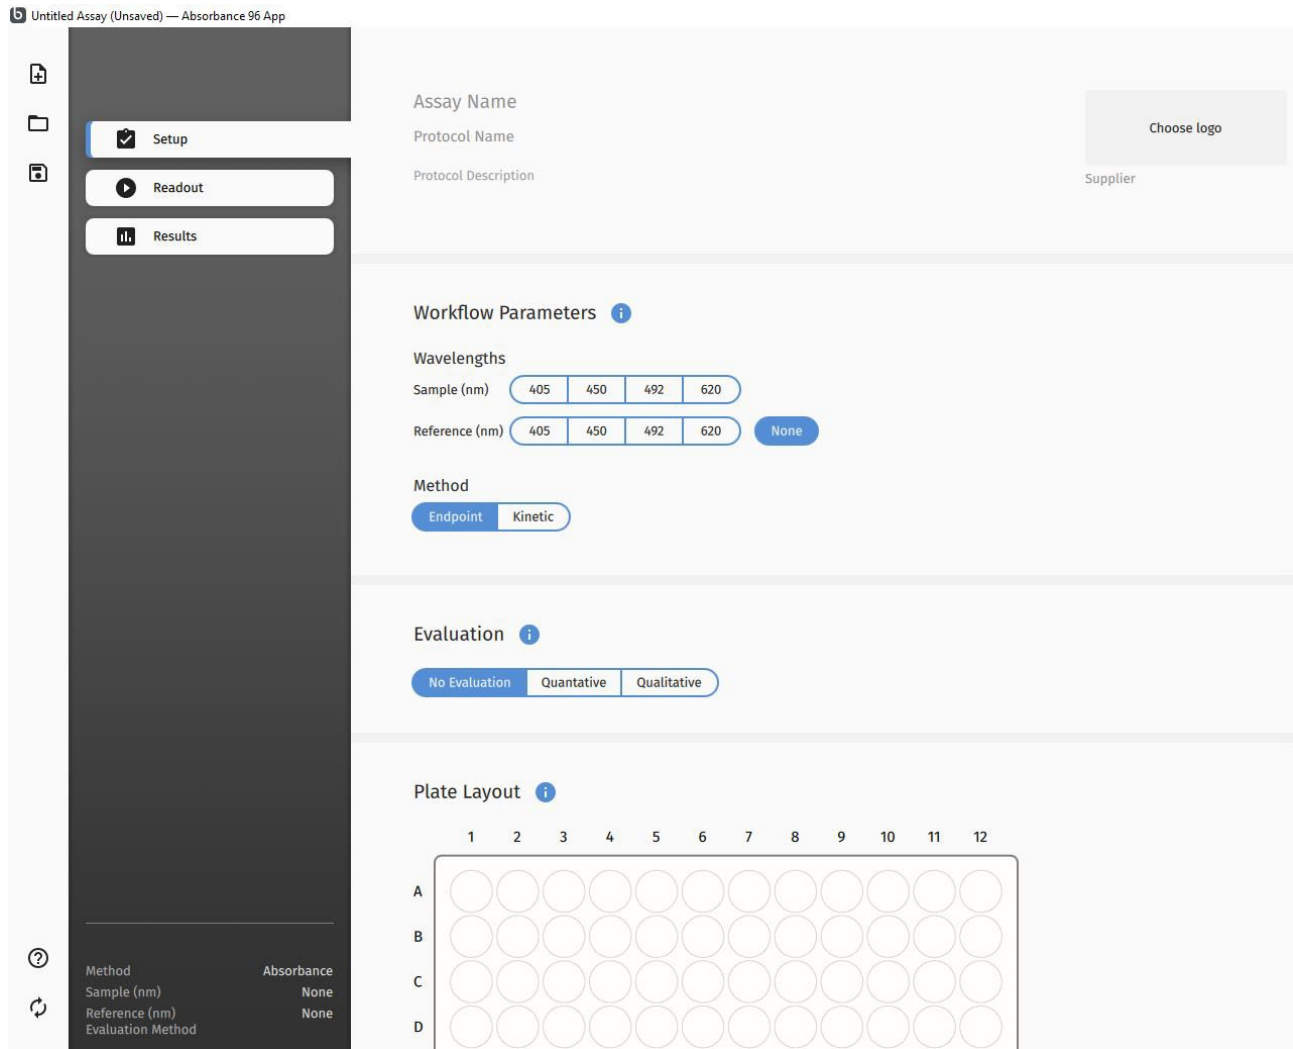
Untitled Assay (Unsaved) — Absorbance 96 App

Setup
Readout
Results

Method Absorbance
Sample (nm) None
Reference (nm) None
Evaluation Method

Assay Name
Protocol Name
Protocol Description

Choose logo
Supplier

Workflow Parameters

Wavelengths
Sample (nm) 405 450 492 620
Reference (nm) 405 450 492 620 None

Method
Endpoint Kinetic

Evaluation
No Evaluation Quantative Qualitative

Plate Layout

| | 1 | 2 | 3 | 4 | 5 | 6 | 7 | 8 | 9 | 10 | 11 | 12 |
|---|---|---|---|---|---|---|---|---|---|---|---|---|
| A | | | | | | | | | | | | |
| B | | | | | | | | | | | | |
| C | | | | | | | | | | | | |
| D | | | | | | | | | | | | |